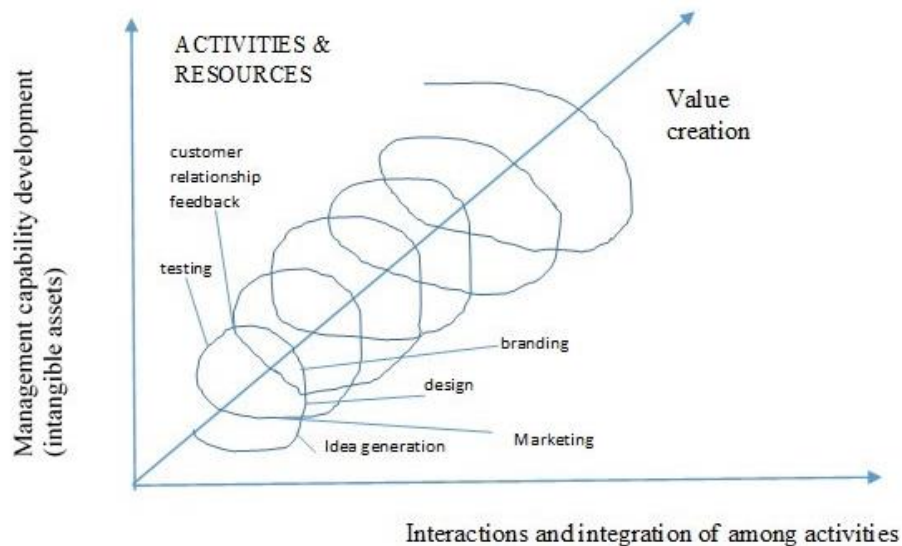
ACTIVITIES & RESOURCES

Value creation

customer relationship feedback

testing

branding

design

Marketing

Idea generation

Management capability development (intangible assets)

Interactions and integration of among activities